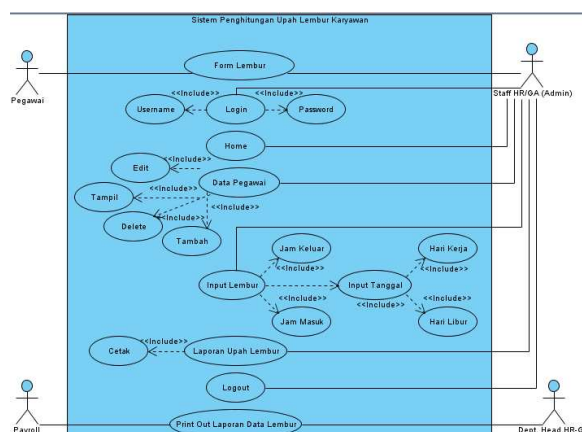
Sistem Penghitungan Upah Lembur Karyawan

Pegawai

Staff HR/GA (Admin)

Form Lembur

<<Include>>

<<Include>>

Username

Login

Password

Home

Edit

<<Include>>

Data Pegawai

Tampil

<<Include>>

<<Include>>

<<Include>>

Delete

Tambah

Jam Keluar

Hari Kerja

<<Include>>

<<Include>>

Input Lembur

Input Tanggal

<<Include>>

<<Include>>

<<Include>>

<<Include>>

Jam Masuk

Hari Libur

<<Include>>

Cetak

Laporan Upah Lembur

Logout

Payroll

Print Out Laporan Data Lembur

Dept. Head HR-G